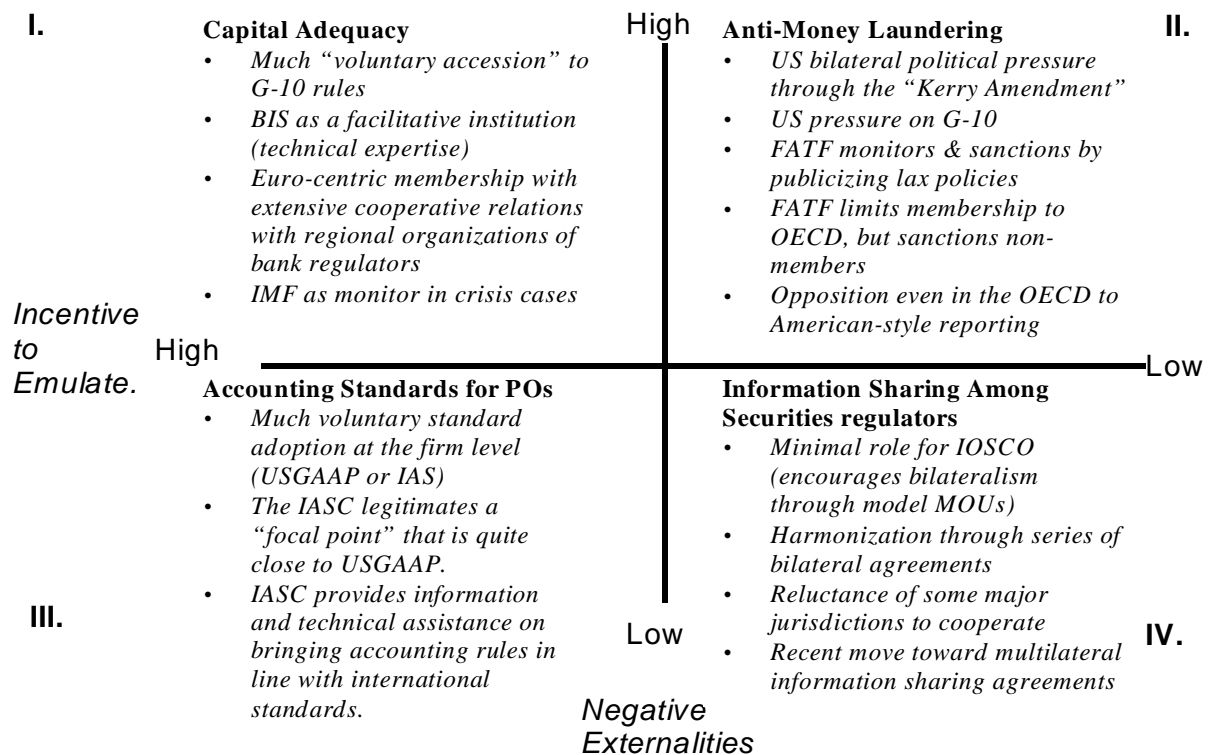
I.

Capital Adequacy
- Much "voluntary accession" to G-10 rules
- BIS as a facilitative institution (technical expertise)
- Euro-centric membership with extensive cooperative relations with regional organizations of bank regulators
- IMF as monitor in crisis cases

High

Anti-Money Laundering
- US bilateral political pressure through the "Kerry Amendment"
- US pressure on G-10
- FATF monitors & sanctions by publicizing lax policies
- FATF limits membership to OECD, but sanctions non-members
- Opposition even in the OECD to American-style reporting

II.

Incentive to Emulate.

High

Low

Accounting Standards for POs
- Much voluntary standard adoption at the firm level (USGAAP or IAS)
- The IASC legitimates a "focal point" that is quite close to USGAAP.
- IASC provides information and technical assistance on bringing accounting rules in line with international standards.

Information Sharing Among Securities regulators
- Minimal role for IOSCO (encourages bilateralism through model MOUs)
- Harmonization through series of bilateral agreements
- Reluctance of some major jurisdictions to cooperate
- Recent move toward multilateral information sharing agreements

III.

Low

IV.

Negative Externalities